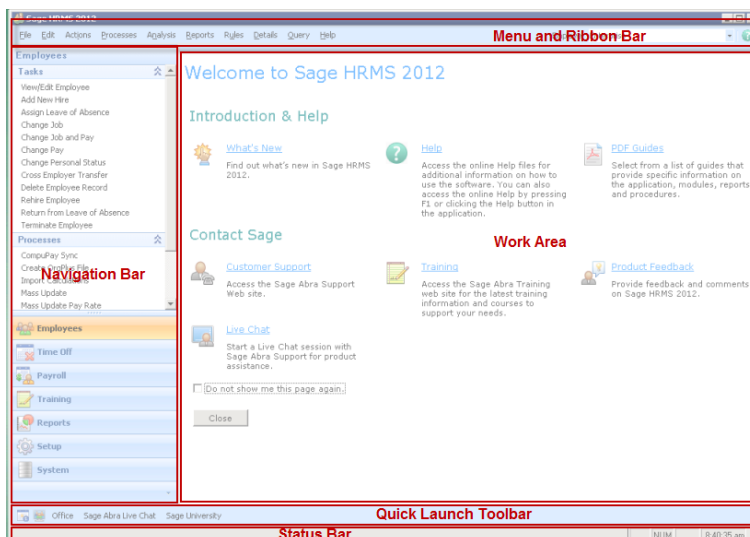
Sage HRMS 2012

File Edit Actions Processes Analysis Reports Rules Details Query Help

Menu and Ribbon Bar

Employees

Tasks

View/Edit Employee
Add New Hire
Assign Leave of Absence
Change Job
Change Job and Pay
Change Pay
Change Personal Status
Cross Employer Transfer
Delete Employee Record
Rehire Employee
Return from Leave of Absence
Terminate Employee

Processes

CompuPay Sync
Create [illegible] File
Import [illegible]
Mass Update
Mass Update Pay Rate

Navigation Bar

Employees
Time Off
Payroll
Training
Reports
Setup
System

Welcome to Sage HRMS 2012

Introduction & Help

What's New
Find out what's new in Sage HRMS 2012.

Help
Access the online Help files for additional information on how to use the software. You can also access the online Help by pressing F1 or clicking the Help button in the application.

PDF Guides
Select from a list of guides that provide specific information on the application, modules, reports and procedures.

Contact Sage

Work Area

Customer Support
Access the Sage Abra Support Web site.

Training
Access the Sage Abra Training web site for the latest training information and courses to support your needs.

Product Feedback
Provide feedback and comments on Sage HRMS 2012.

Live Chat
Start a Live Chat session with Sage Abra Support for product assistance.

Do not show me this page again.

Close

Office Sage Abra Live Chat Sage University

Quick Launch Toolbar

Status Bar

NUM 8:40:35 am